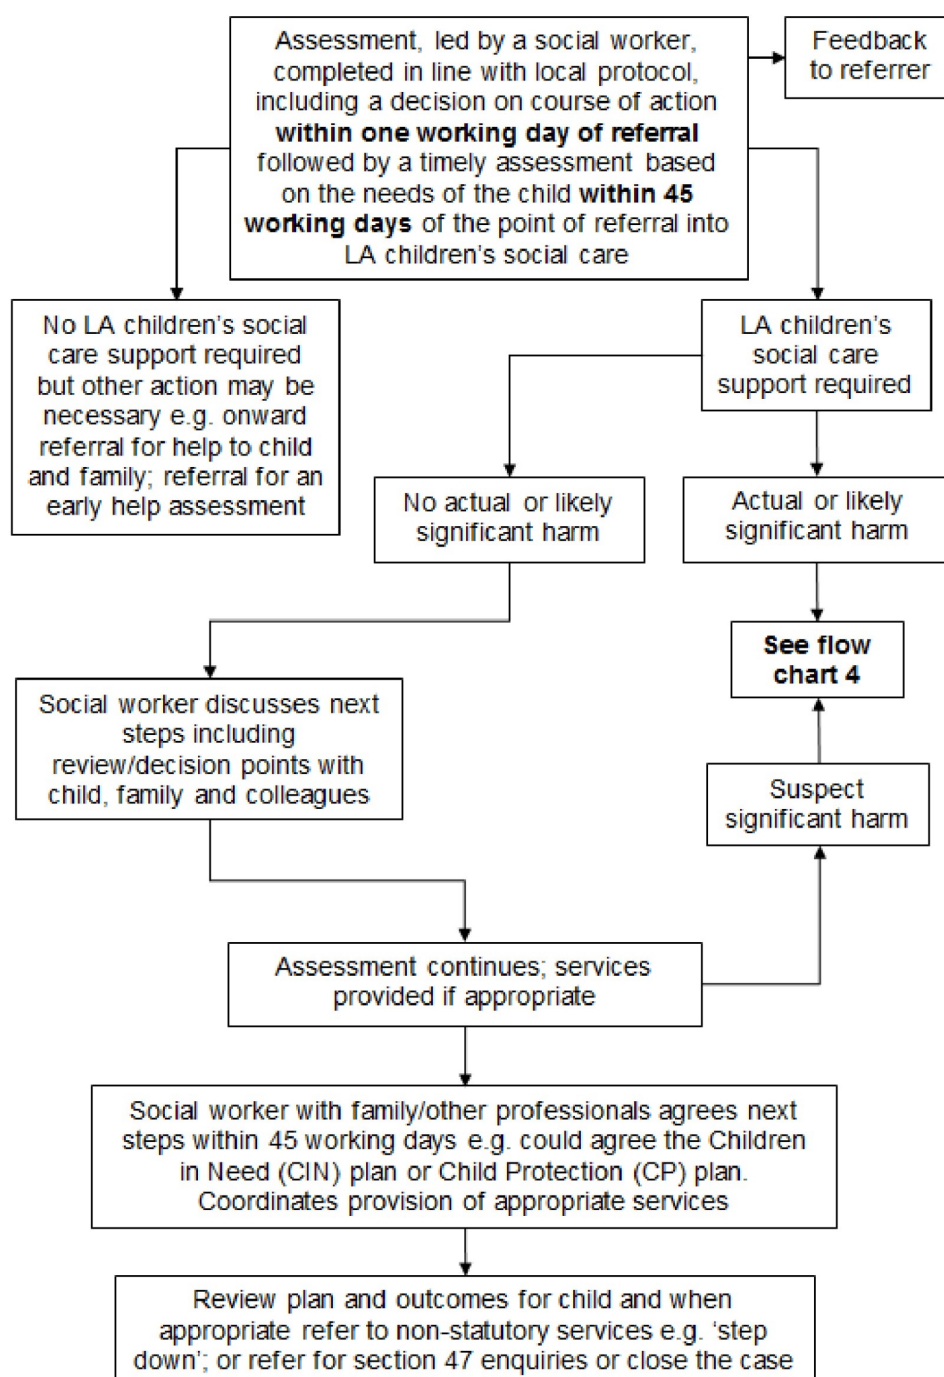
Assessment, led by a social worker, completed in line with local protocol, including a decision on course of action **within one working day of referral** followed by a timely assessment based on the needs of the child **within 45 working days** of the point of referral into LA children's social care

Feedback to referrer

No LA children's social care support required but other action may be necessary e.g. onward referral for help to child and family; referral for an early help assessment

LA children's social care support required

No actual or likely significant harm

Actual or likely significant harm

See flow chart 4

Social worker discusses next steps including review/decision points with child, family and colleagues

Suspect significant harm

Assessment continues; services provided if appropriate

Social worker with family/other professionals agrees next steps within 45 working days e.g. could agree the Children in Need (CIN) plan or Child Protection (CP) plan. Coordinates provision of appropriate services

Review plan and outcomes for child and when appropriate refer to non-statutory services e.g. 'step down'; or refer for section 47 enquiries or close the case